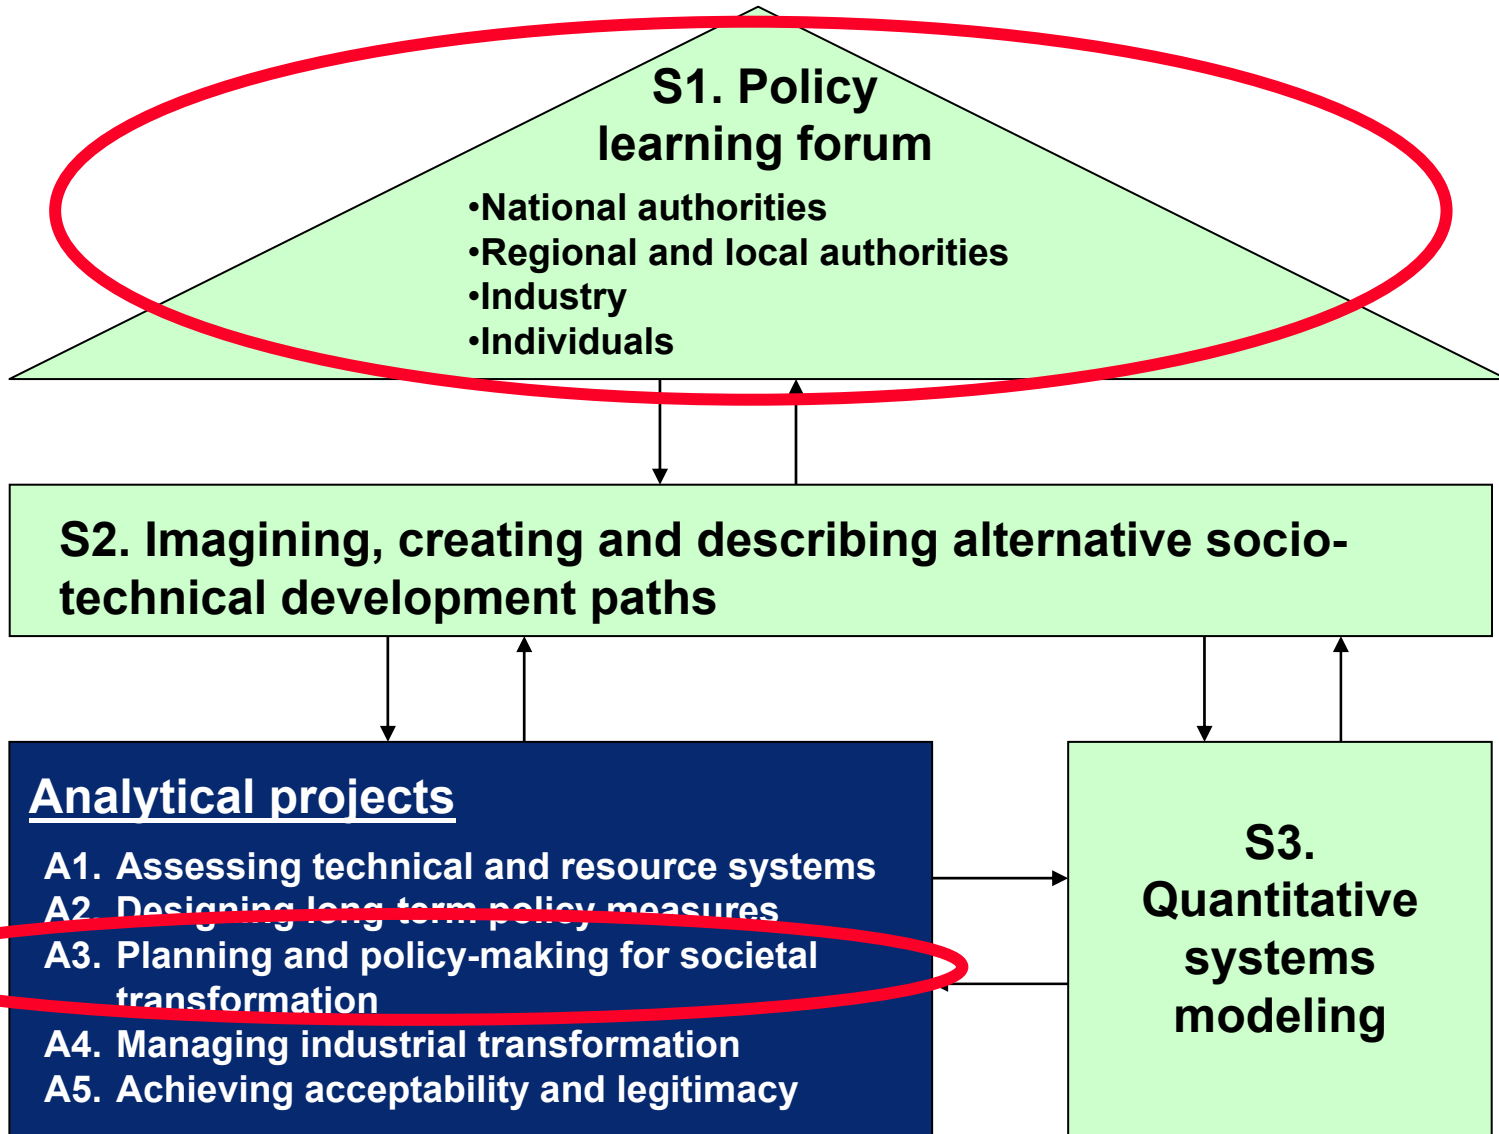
S1. Policy learning forum

•National authorities
•Regional and local authorities
•Industry
•Individuals

S2. Imagining, creating and describing alternative socio-technical development paths

Analytical projects

A1. Assessing technical and resource systems
A2. Designing long term policy measures
A3. Planning and policy-making for societal transformation
A4. Managing industrial transformation
A5. Achieving acceptability and legitimacy

S3. Quantitative systems modeling